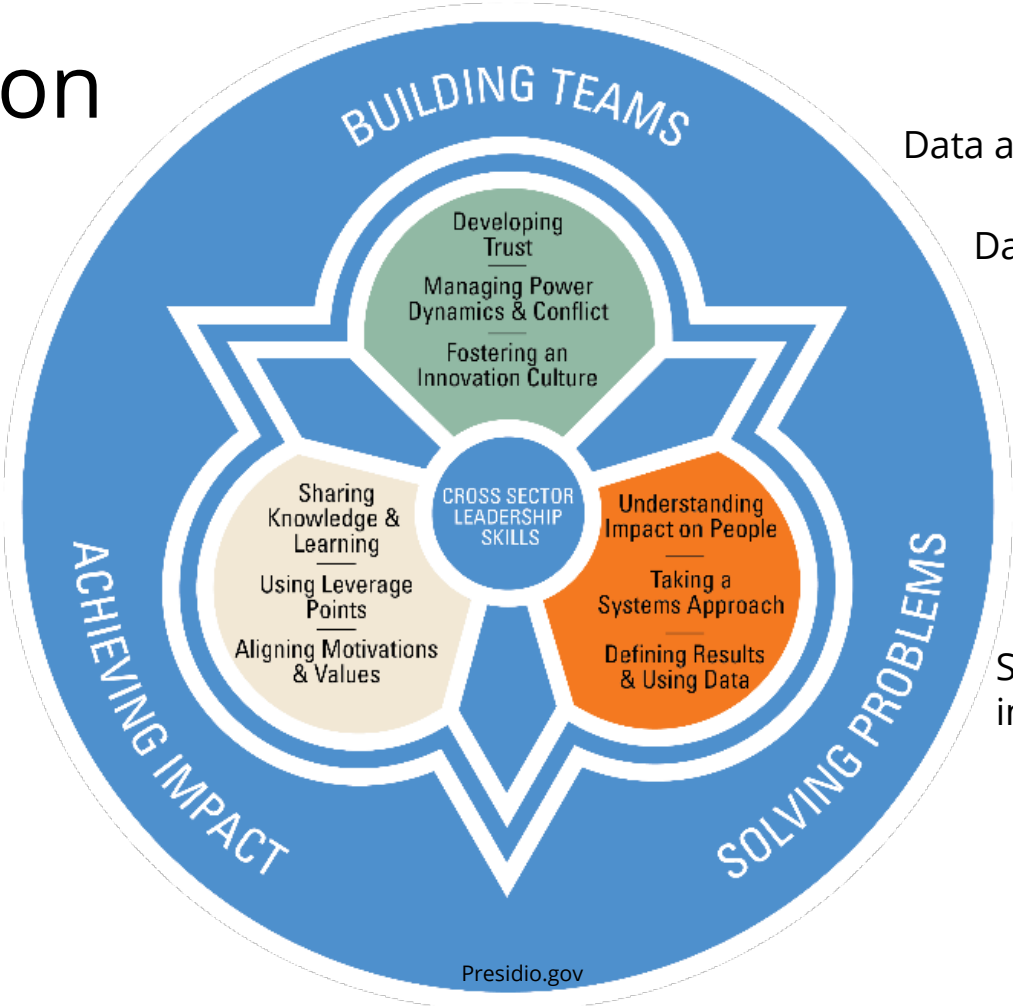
on

BUILDING TEAMS

Developing Trust

Managing Power Dynamics & Conflict

Fostering an Innovation Culture

CROSS SECTOR LEADERSHIP SKILLS

Sharing Knowledge & Learning

Using Leverage Points

Aligning Motivations & Values

Understanding Impact on People

Taking a Systems Approach

Defining Results & Using Data

ACHIEVING IMPACT

SOLVING PROBLEMS

Presidio.gov

Data a

Da

S
i